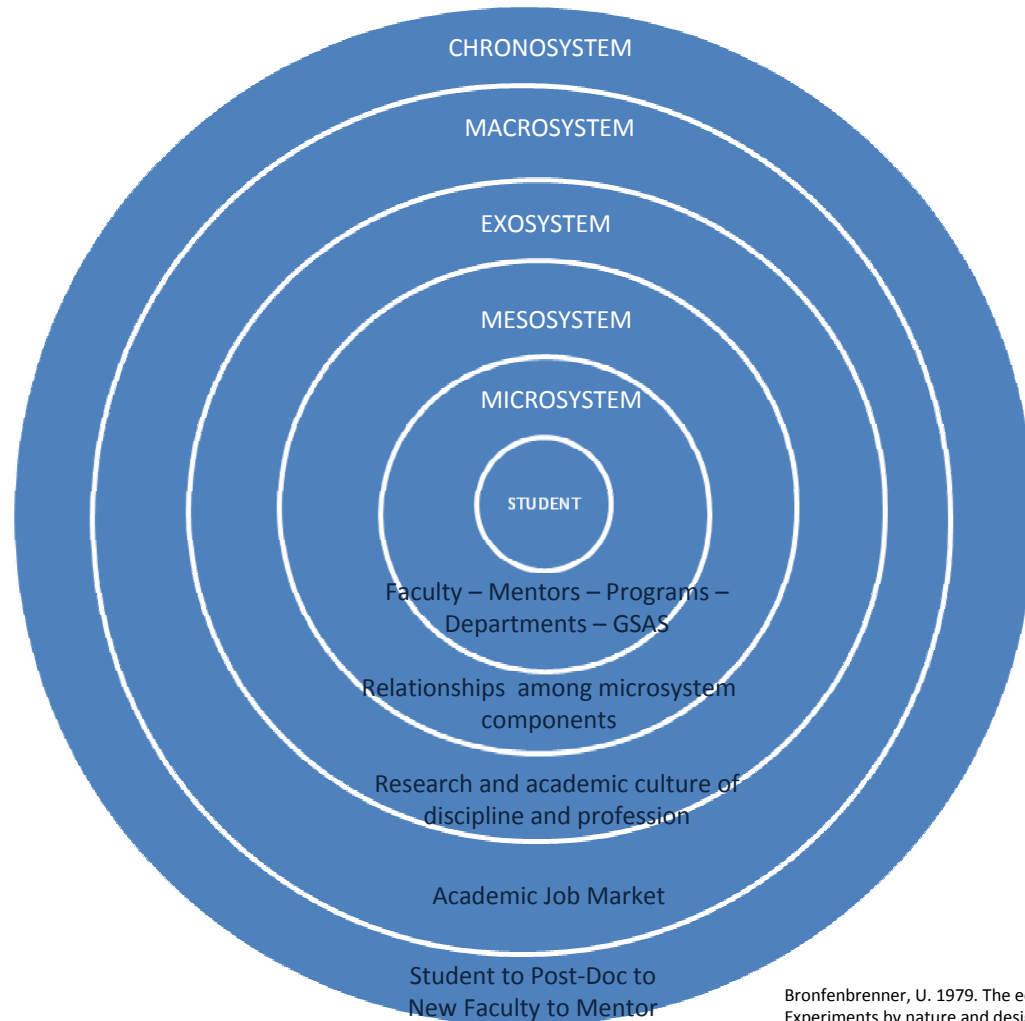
CHRONOSYSTEM

MACROSYSTEM

EXOSYSTEM

MESOSYSTEM

MICROSYSTEM

STUDENT

Faculty – Mentors – Programs – Departments – GSAS

Relationships among microsystem components

Research and academic culture of discipline and profession

Academic Job Market

Student to Post-Doc to New Faculty to Mentor

Bronfenbrenner, U. 1979. The e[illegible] Experiments by nature and desi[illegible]